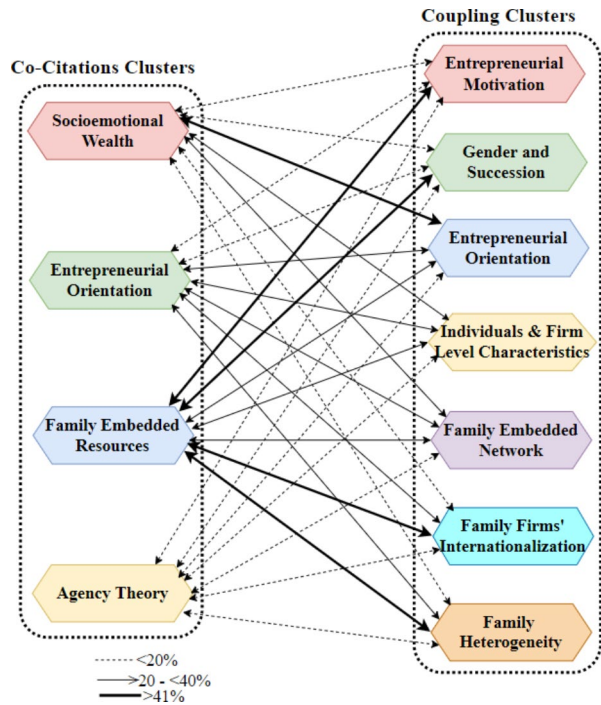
Coupling Clusters

Co-Citations Clusters

Socioemotional Wealth

Entrepreneurial Orientation

Family Embedded Resources

Agency Theory

Entrepreneurial Motivation

Gender and Succession

Entrepreneurial Orientation

Individuals & Firm Level Characteristics

Family Embedded Network

Family Firms' Internationalization

Family Heterogeneity

<20%

20 - <40%

>41%